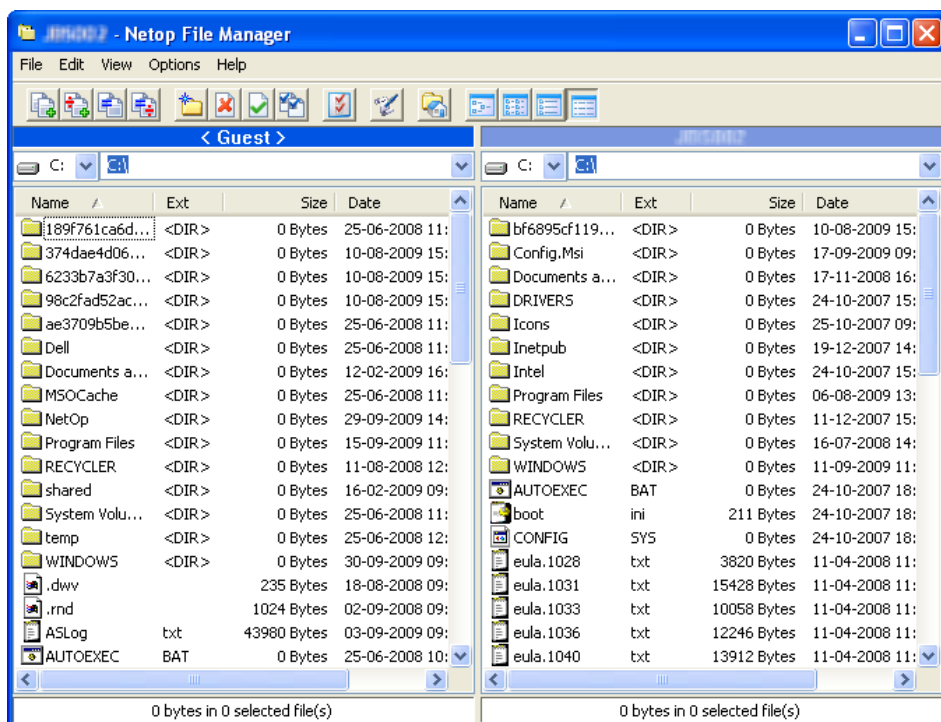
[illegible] - Netop File Manager

File Edit View Options Help

< Guest >

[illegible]

C: C:\

C: C:\

| Name | Ext | Size | Date |
|---|---|---|---|
| 189f761ca6d... | <DIR> | 0 Bytes | 25-06-2008 11: |
| 374dae4d06... | <DIR> | 0 Bytes | 10-08-2009 15: |
| 6233b7a3f30... | <DIR> | 0 Bytes | 10-08-2009 15: |
| 98c2fad52ac... | <DIR> | 0 Bytes | 10-08-2009 15: |
| ae3709b5be... | <DIR> | 0 Bytes | 25-06-2008 11: |
| Dell | <DIR> | 0 Bytes | 25-06-2008 11: |
| Documents a... | <DIR> | 0 Bytes | 12-02-2009 16: |
| MSOCache | <DIR> | 0 Bytes | 25-06-2008 11: |
| NetOp | <DIR> | 0 Bytes | 29-09-2009 14: |
| Program Files | <DIR> | 0 Bytes | 15-09-2009 11: |
| RECYCLER | <DIR> | 0 Bytes | 11-08-2008 12: |
| shared | <DIR> | 0 Bytes | 16-02-2009 09: |
| System Volu... | <DIR> | 0 Bytes | 25-06-2008 11: |
| temp | <DIR> | 0 Bytes | 25-06-2008 12: |
| WINDOWS | <DIR> | 0 Bytes | 30-09-2009 09: |
| .dwv | | 235 Bytes | 18-08-2008 09: |
| .rnd | | 1024 Bytes | 02-09-2008 09: |
| ASLog | txt | 43980 Bytes | 03-09-2009 09: |
| AUTOEXEC | BAT | 0 Bytes | 25-06-2008 10: |

| Name | Ext | Size | Date |
|---|---|---|---|
| bf6895cf119... | <DIR> | 0 Bytes | 10-08-2009 15: |
| Config.Msi | <DIR> | 0 Bytes | 17-09-2009 09: |
| Documents a... | <DIR> | 0 Bytes | 17-11-2008 16: |
| DRIVERS | <DIR> | 0 Bytes | 24-10-2007 15: |
| Icons | <DIR> | 0 Bytes | 25-10-2007 09: |
| Inetpub | <DIR> | 0 Bytes | 19-12-2007 14: |
| Intel | <DIR> | 0 Bytes | 24-10-2007 15: |
| Program Files | <DIR> | 0 Bytes | 06-08-2009 13: |
| RECYCLER | <DIR> | 0 Bytes | 11-12-2007 15: |
| System Volu... | <DIR> | 0 Bytes | 16-07-2008 14: |
| WINDOWS | <DIR> | 0 Bytes | 11-09-2009 11: |
| AUTOEXEC | BAT | 0 Bytes | 24-10-2007 18: |
| boot | ini | 211 Bytes | 24-10-2007 18: |
| CONFIG | SYS | 0 Bytes | 24-10-2007 18: |
| eula.1028 | txt | 3820 Bytes | 11-04-2008 11: |
| eula.1031 | txt | 15428 Bytes | 11-04-2008 11: |
| eula.1033 | txt | 10058 Bytes | 11-04-2008 11: |
| eula.1036 | txt | 12246 Bytes | 11-04-2008 11: |
| eula.1040 | txt | 13912 Bytes | 11-04-2008 11: |

0 bytes in 0 selected file(s)

0 bytes in 0 selected file(s)